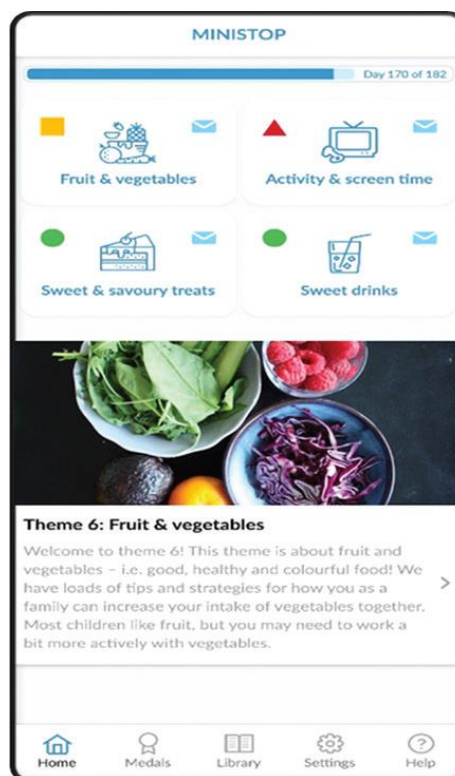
MINISTOP

Day 170 of 182

Fruit & vegetables

Activity & screen time

Sweet & savoury treats

Sweet drinks

Theme 6: Fruit & vegetables

Welcome to theme 6! This theme is about fruit and vegetables – i.e. good, healthy and colourful food! We have loads of tips and strategies for how you as a family can increase your intake of vegetables together. Most children like fruit, but you may need to work a bit more actively with vegetables.

Home Medals Library Settings Help